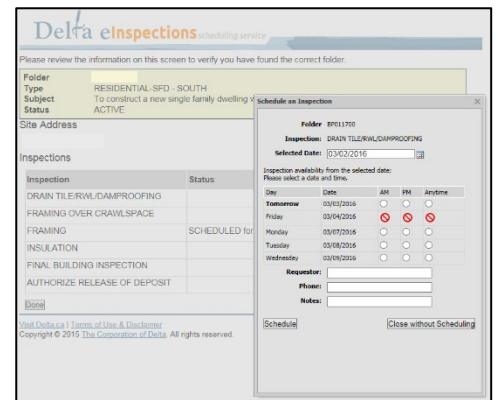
Delta eInspections scheduling service

Please review the information on this screen to verify you have found the correct folder.

Folder
Type RESIDENTIAL-SFD - SOUTH
Subject To construct a new single family dwelling w
Status ACTIVE

Site Address

Inspections

| Inspection | Status |
|---|---|
| DRAIN TILE/RWL/DAMPROOFING | |
| FRAMING OVER CRAWLSPACE | |
| FRAMING | SCHEDULED for |
| INSULATION | |
| FINAL BUILDING INSPECTION | |
| AUTHORIZE RELEASE OF DEPOSIT | |

Done

Visit Delta.ca | Terms of Use & Disclaimer
Copyright © 2015 The Corporation of Delta. All rights reserved.

Schedule an Inspection ×

Folder BP011700
Inspection: DRAIN TILE/RWL/DAMPROOFING
Selected Date: 03/02/2016

Inspection availability from the selected date:
Please select a date and time.

| Day | Date | AM | PM | Anytime |
|---|---|---|---|---|
| Tomorrow | 03/03/2016 | ○ | ○ | ○ |
| Friday | 03/04/2016 | ⊘ | ⊘ | ⊘ |
| Monday | 03/07/2016 | ○ | ○ | ○ |
| Tuesday | 03/08/2016 | ○ | ○ | ○ |
| Wednesday | 03/09/2016 | ○ | ○ | ○ |

Requestor:
Phone:
Notes:

Schedule
Close without Scheduling